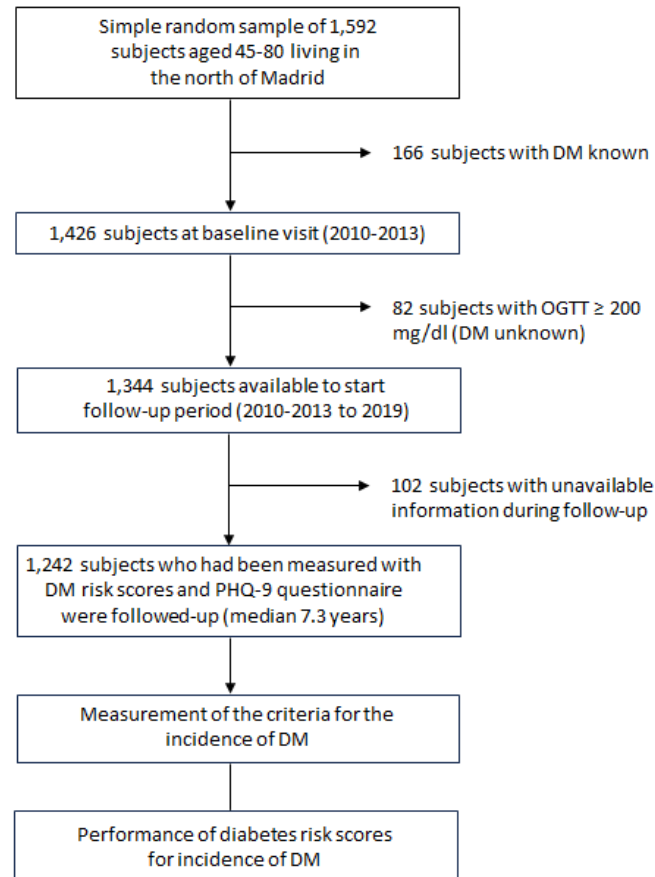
Simple random sample of 1,592 subjects aged 45-80 living in the north of Madrid

166 subjects with DM known

1,426 subjects at baseline visit (2010-2013)

82 subjects with OGTT ≥ 200 mg/dl (DM unknown)

1,344 subjects available to start follow-up period (2010-2013 to 2019)

102 subjects with unavailable information during follow-up

1,242 subjects who had been measured with DM risk scores and PHQ-9 questionnaire were followed-up (median 7.3 years)

Measurement of the criteria for the incidence of DM

Performance of diabetes risk scores for incidence of DM